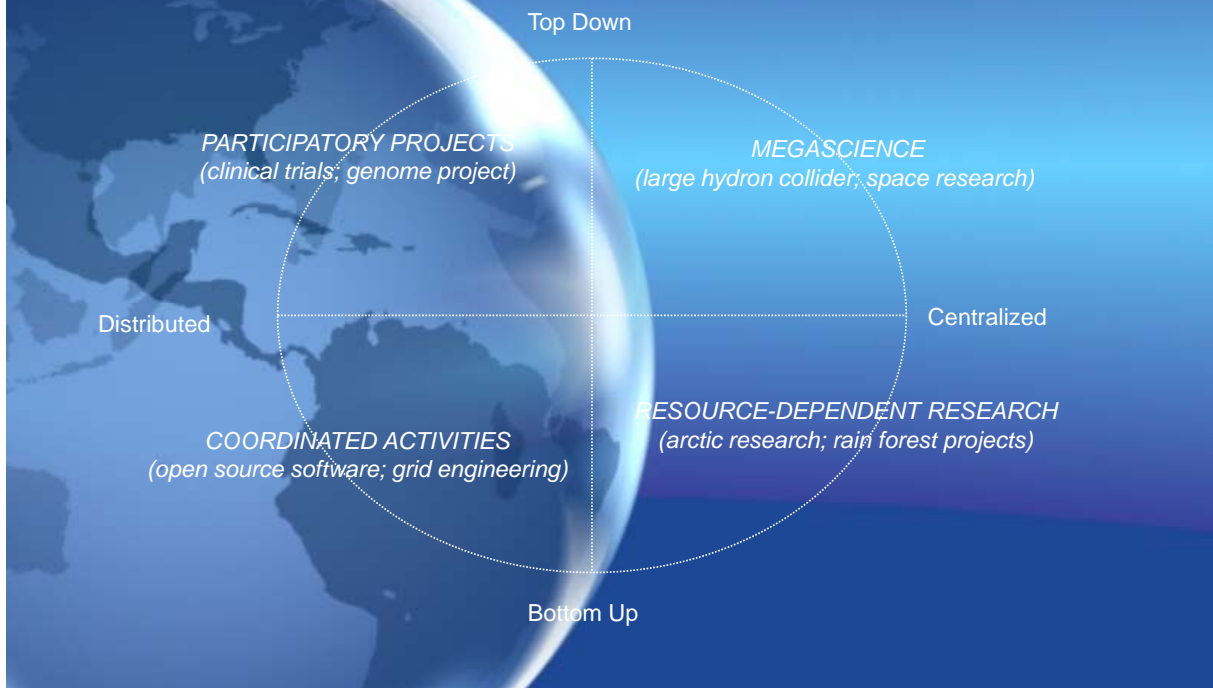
Top Down

PARTICIPATORY PROJECTS
(clinical trials; genome project)

MEGASCIENCE
(large hydron collider; space research)

Distributed

Centralized

COORDINATED ACTIVITIES
(open source software; grid engineering)

RESOURCE-DEPENDENT RESEARCH
(arctic research; rain forest projects)

Bottom Up